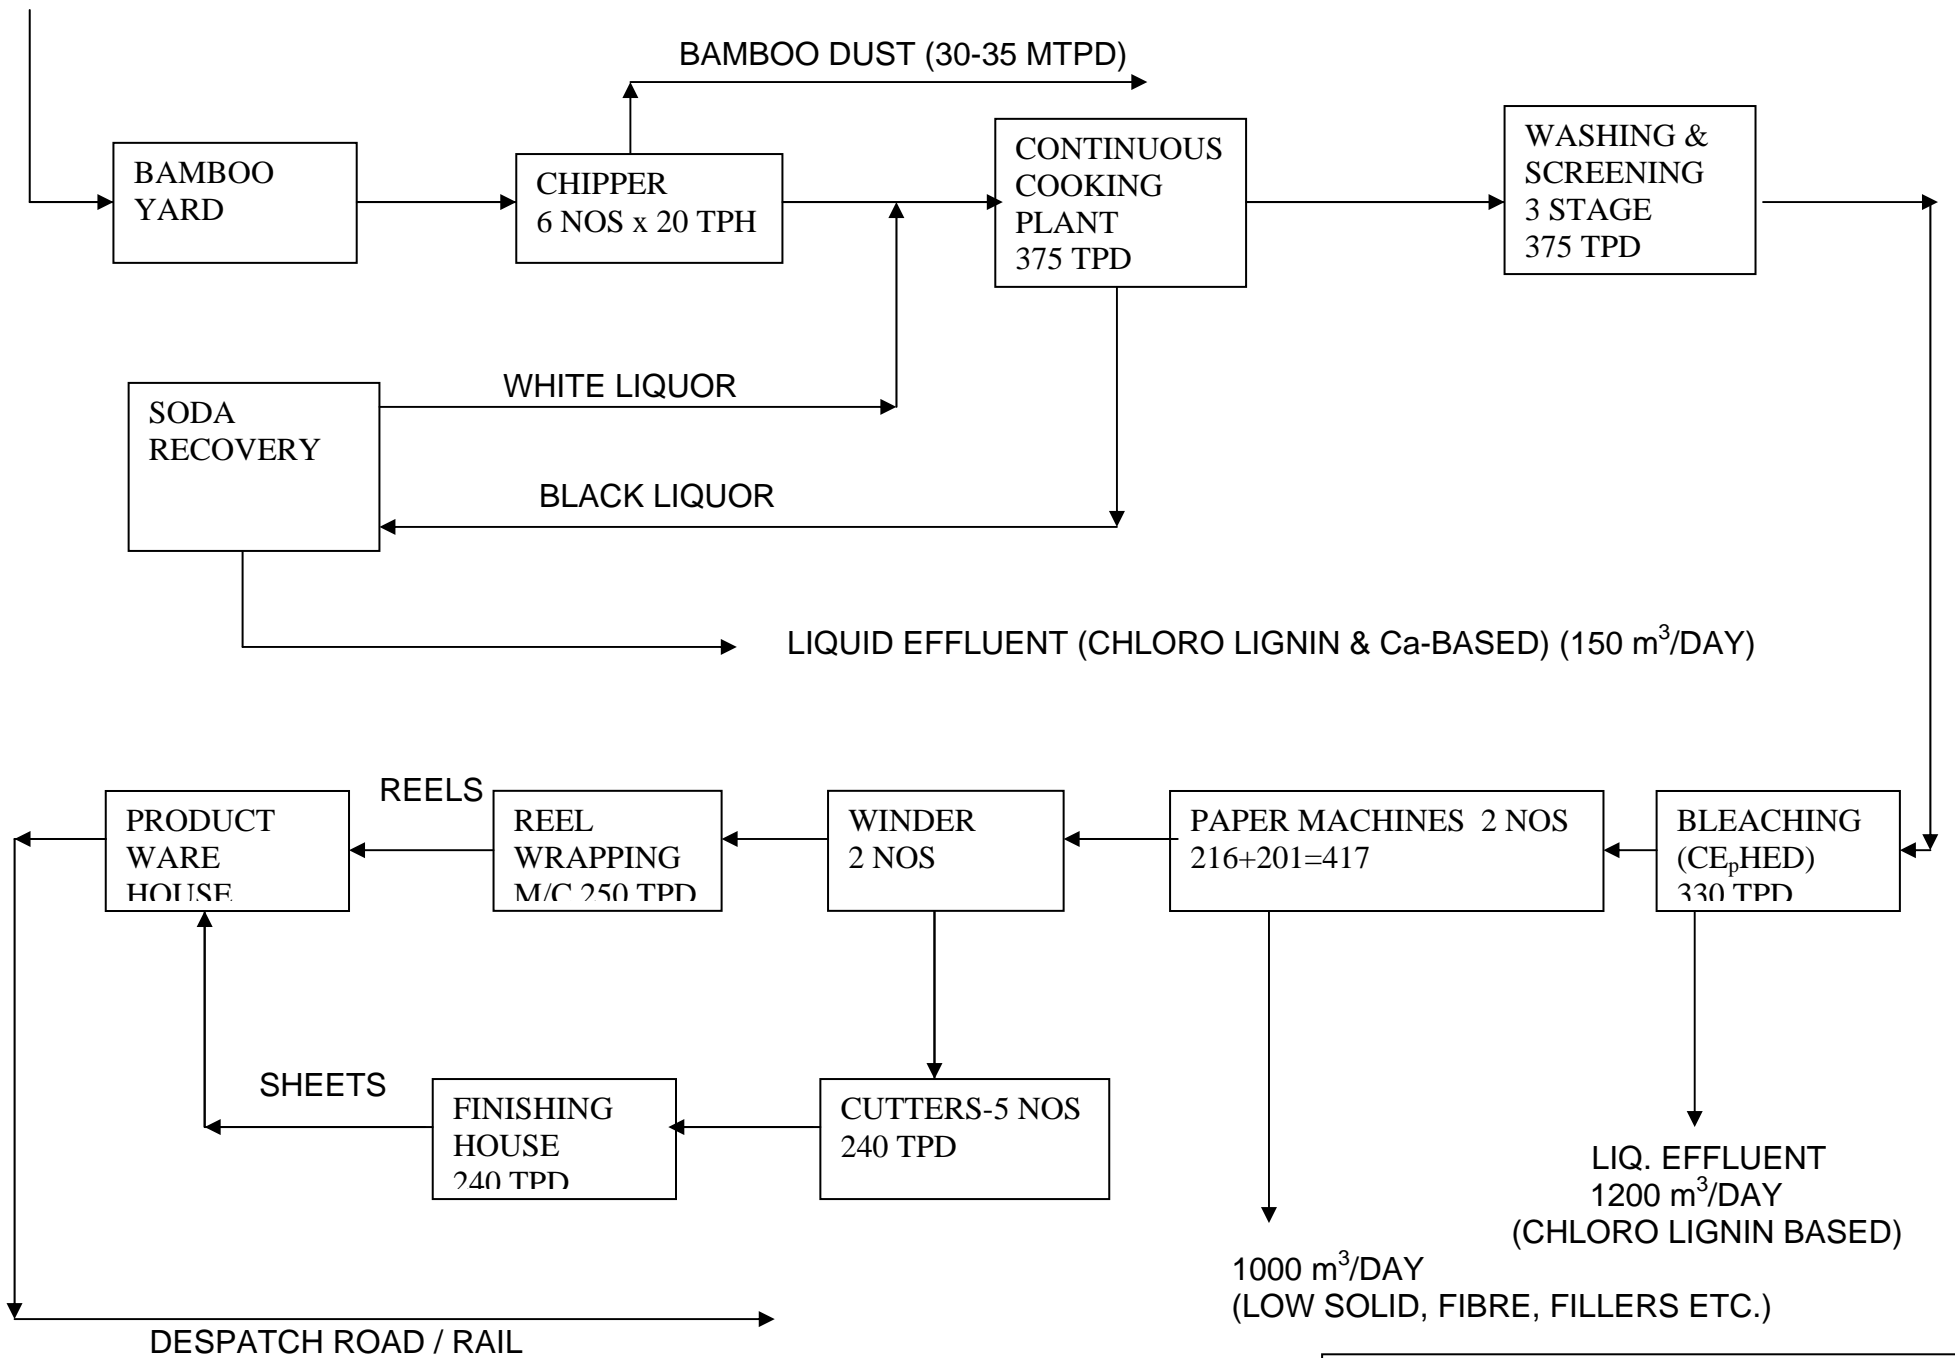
BAMBOO DUST (30-35 MTPD)

BAMBOO YARD

CHIPPER 6 NOS x 20 TPH

CONTINUOUS COOKING PLANT 375 TPD

WASHING & SCREENING 3 STAGE 375 TPD

SODA RECOVERY

WHITE LIQUOR

BLACK LIQUOR

LIQUID EFFLUENT (CHLORO LIGNIN & Ca-BASED) (150 $m^3$/DAY)

REELS

PRODUCT WARE HOUSE

REEL WRAPPING M/C 250 TPD

WINDER 2 NOS

PAPER MACHINES 2 NOS 216+201=417

BLEACHING ($CE_pHED$) 330 TPD

SHEETS

FINISHING HOUSE 240 TPD

CUTTERS-5 NOS 240 TPD

LIQ. EFFLUENT 1200 $m^3$/DAY (CHLORO LIGNIN BASED)

1000 $m^3$/DAY (LOW SOLID, FIBRE, FILLERS ETC.)

DESPATCH ROAD / RAIL